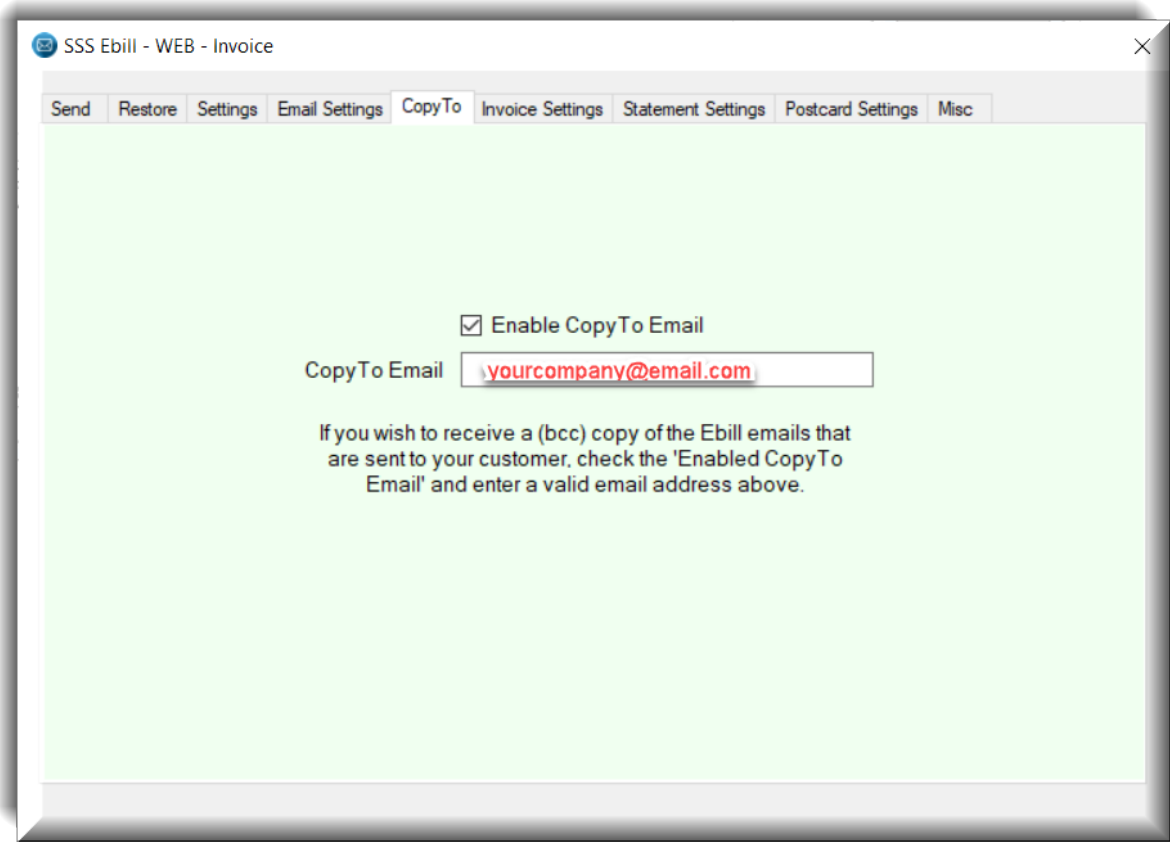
SSS Ebill - WEB - Invoice

Send | Restore | Settings | Email Settings | CopyTo | Invoice Settings | Statement Settings | Postcard Settings | Misc

☑ Enable CopyTo Email

CopyTo Email yourcompany@email.com

If you wish to receive a (bcc) copy of the Ebill emails that are sent to your customer, check the 'Enabled CopyTo Email' and enter a valid email address above.